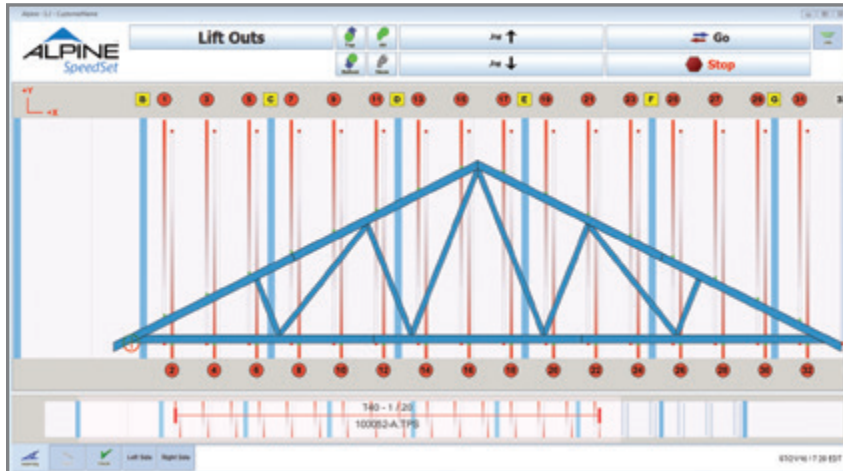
Alpine - 5.2 - CustomerName

ALPINE
SpeedSet

Lift Outs

Top
All
Bottom
None

Go
Stop

+Y
+X

B 1 3 5 C 7 9 11 D 13 15 17 E 19 21 23 F 25 27 29 G 31

2 4 6 8 10 12 14 16 18 20 22 24 26 28 30 32

T40 - 1 / 20
100052-A.TPS

Left Side
Right Side

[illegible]